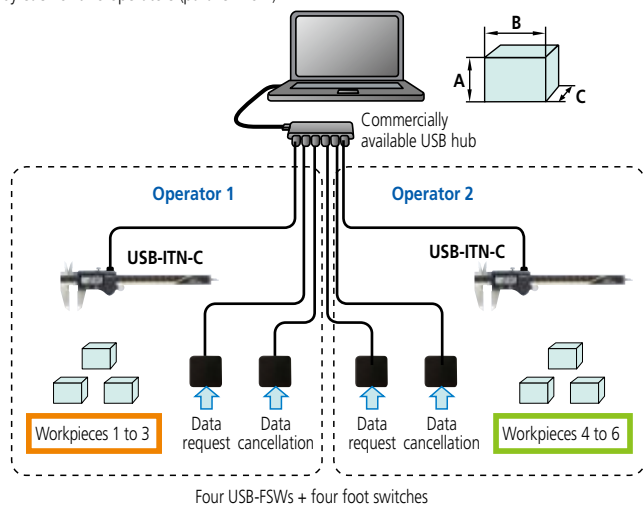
B

A

C

Commercially available USB hub

Operator 1

Operator 2

USB-ITN-C

USB-ITN-C

Workpieces 1 to 3

Data request

Data cancellation

Data request

Data cancellation

Workpieces 4 to 6

Four USB-FSWs + four foot switches